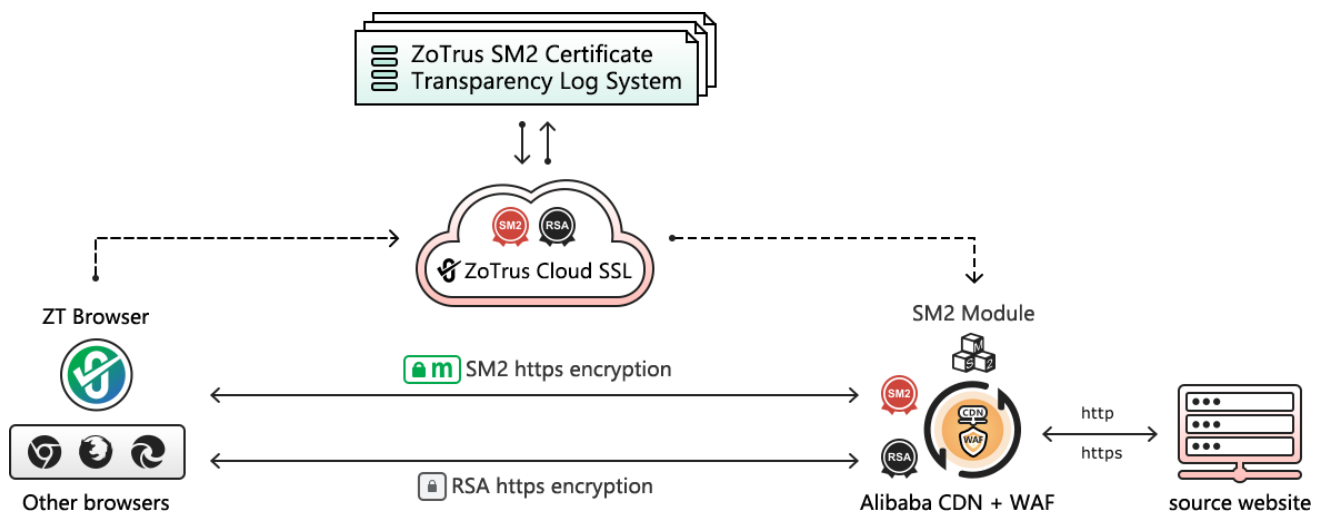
ZoTrus SM2 Certificate Transparency Log System

SM2

RSA

ZoTrus Cloud SSL

ZT Browser

SM2 Module

M

S

2

m SM2 https encryption

SM2

CDN

WAF

RSA

http

https

Other browsers

RSA https encryption

Alibaba CDN + WAF

source website